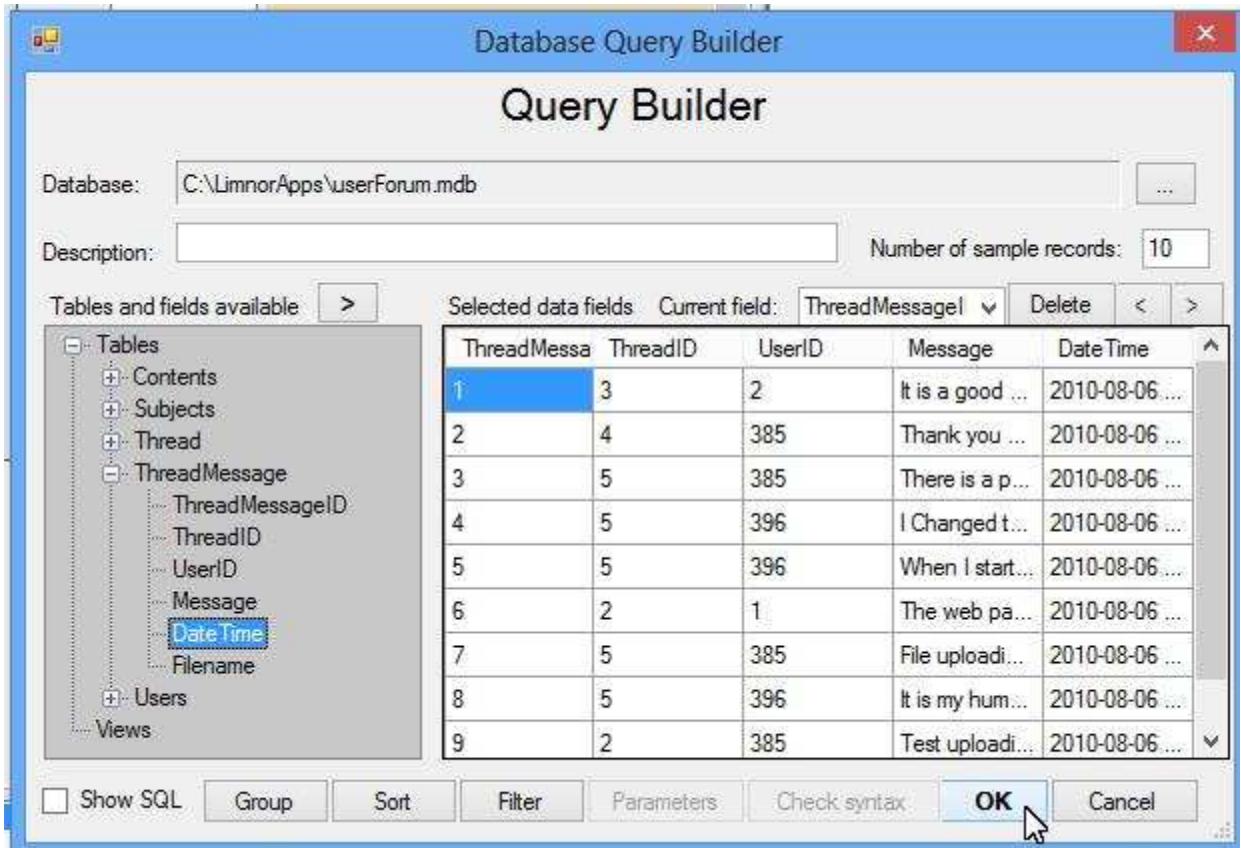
Database Query Builder

Query Builder

Database: C:\LimnorApps\userForum.mdb ...

Description:

Number of sample records: 10

Tables and fields available >

Selected data fields Current field: ThreadMessageI Delete < >

Tables
Contents
Subjects
Thread
ThreadMessage
ThreadMessageID
ThreadID
UserID
Message
DateTime
Filename
Users
Views

| ThreadMessa | ThreadID | UserID | Message | DateTime |
|---|---|---|---|---|
| 1 | 3 | 2 | It is a good ... | 2010-08-06 ... |
| 2 | 4 | 385 | Thank you ... | 2010-08-06 ... |
| 3 | 5 | 385 | There is a p... | 2010-08-06 ... |
| 4 | 5 | 396 | I Changed t... | 2010-08-06 ... |
| 5 | 5 | 396 | When I start... | 2010-08-06 ... |
| 6 | 2 | 1 | The web pa... | 2010-08-06 ... |
| 7 | 5 | 385 | File uploadi... | 2010-08-06 ... |
| 8 | 5 | 396 | It is my hum... | 2010-08-06 ... |
| 9 | 2 | 385 | Test uploadi... | 2010-08-06 ... |

Show SQL Group Sort Filter Parameters Check syntax OK Cancel